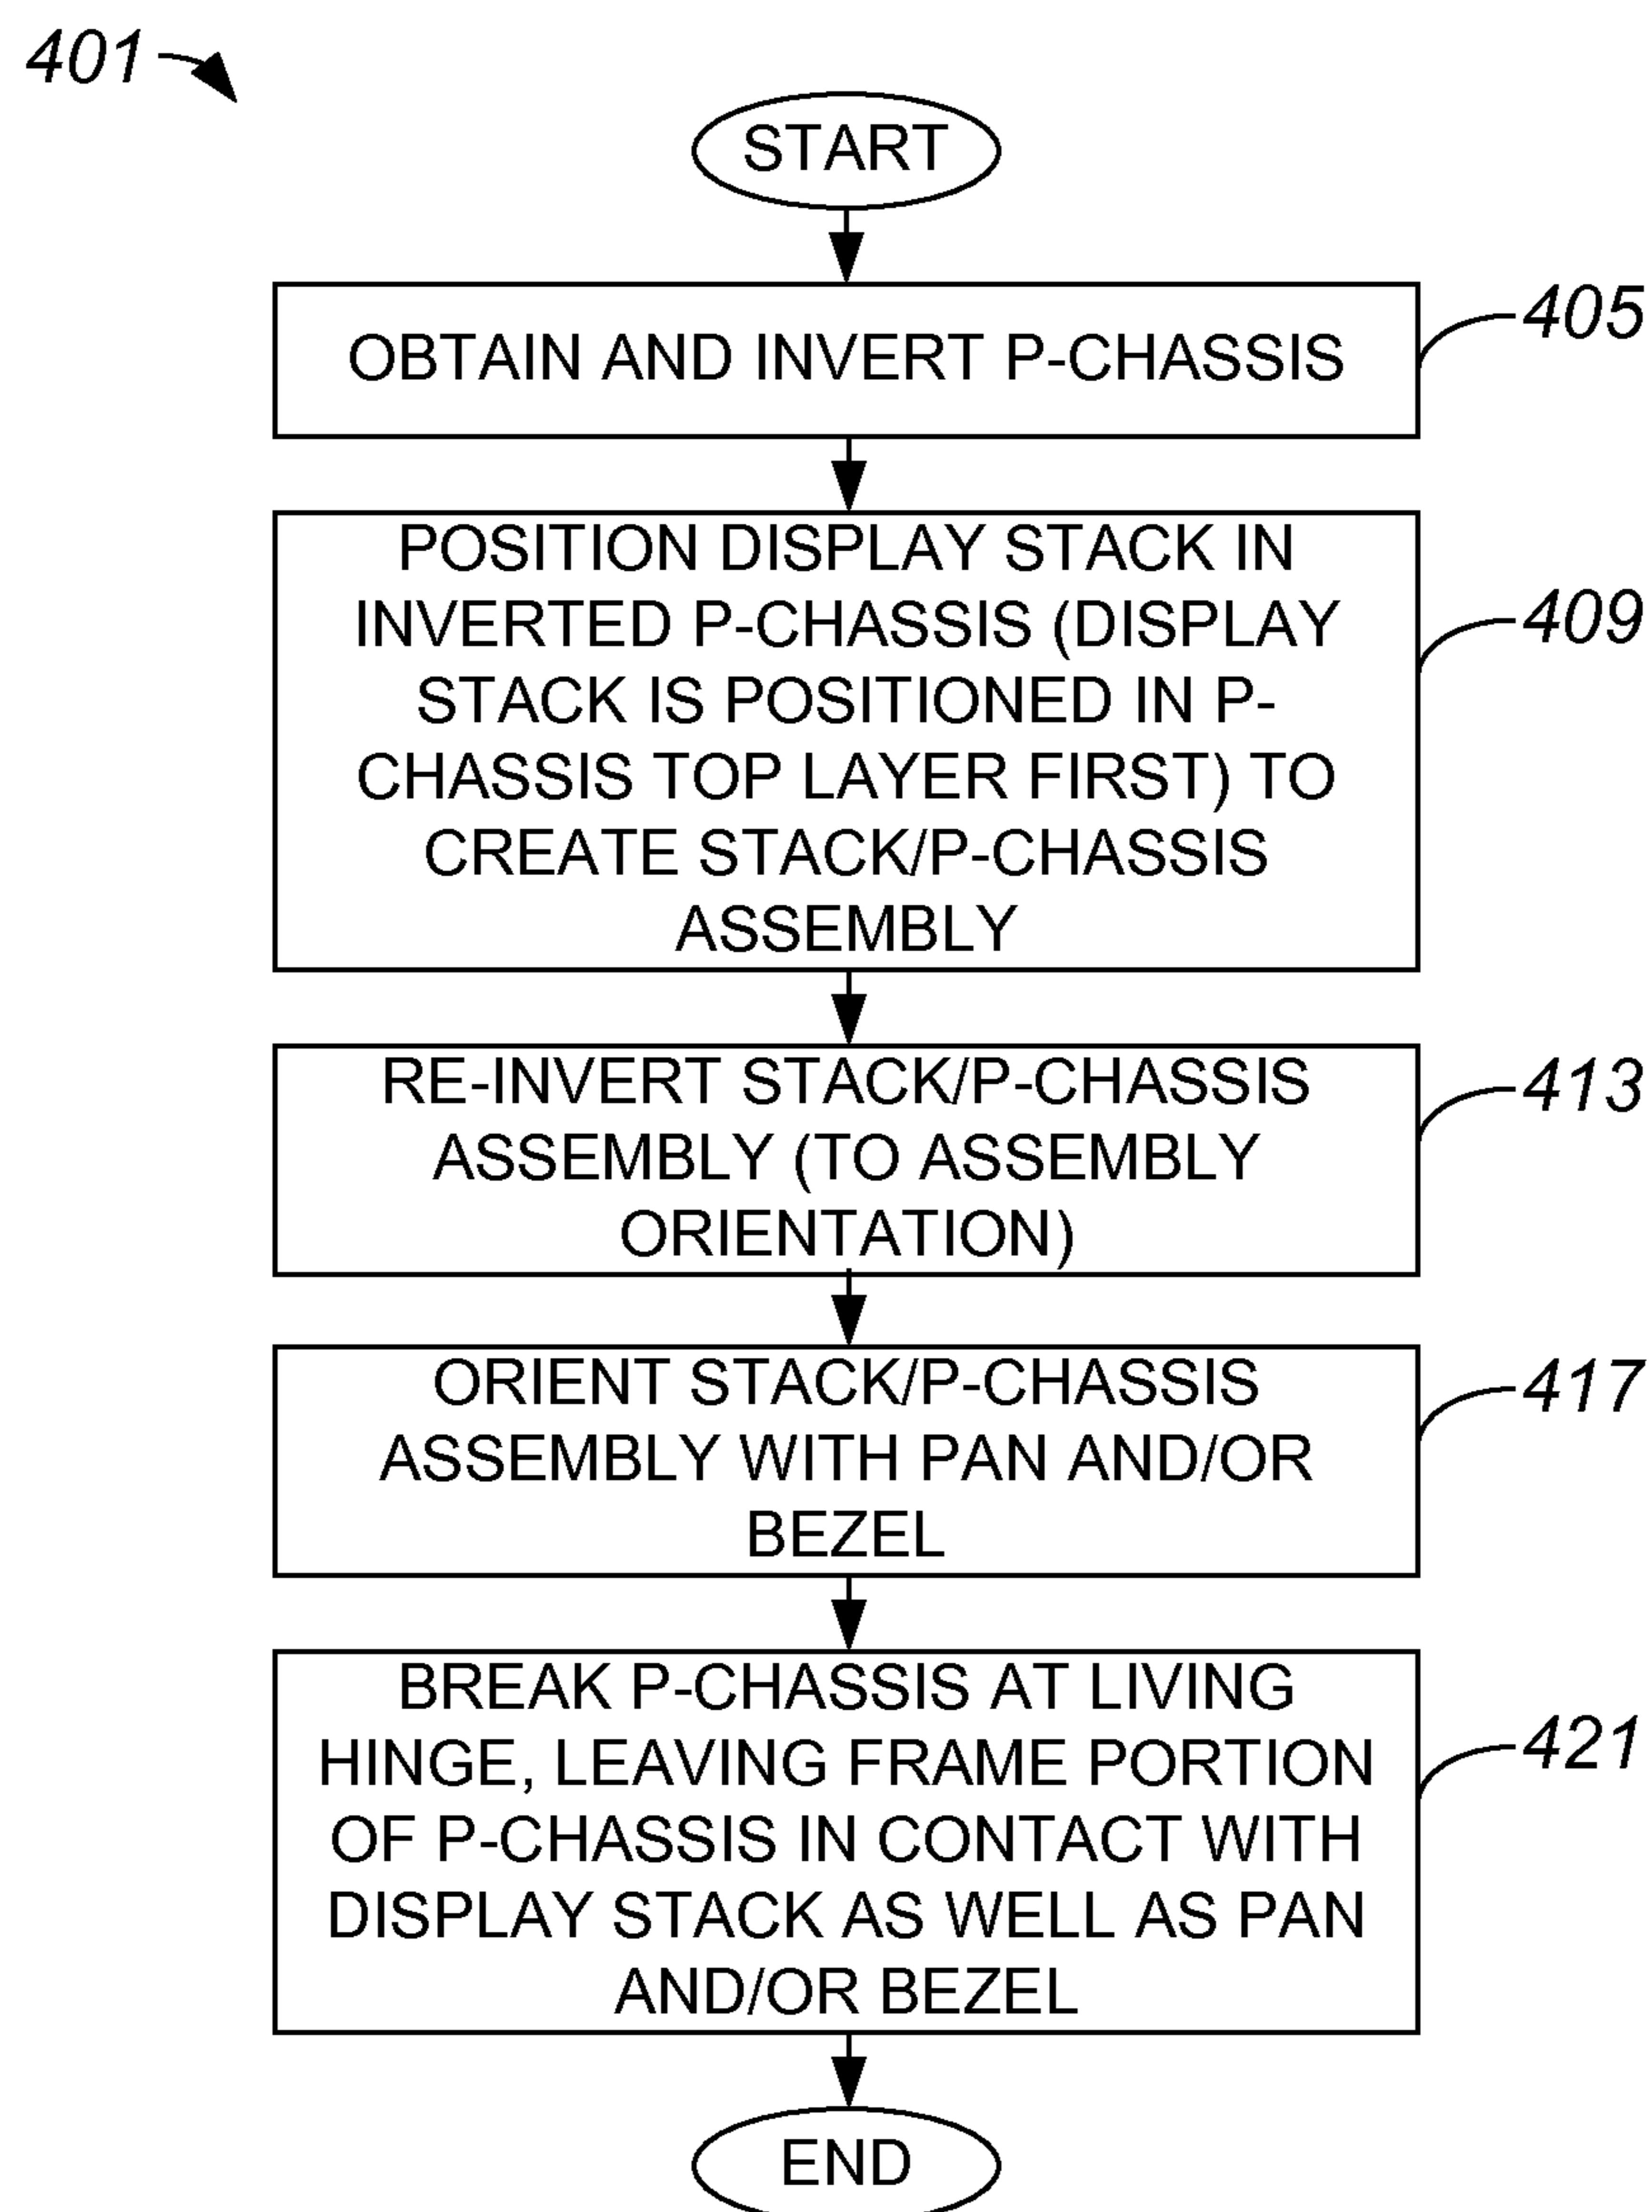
401

START

OBTAIN AND INVERT P-CHASSIS

405

POSITION DISPLAY STACK IN INVERTED P-CHASSIS (DISPLAY STACK IS POSITIONED IN P-CHASSIS TOP LAYER FIRST) TO CREATE STACK/P-CHASSIS ASSEMBLY

409

RE-INVERT STACK/P-CHASSIS ASSEMBLY (TO ASSEMBLY ORIENTATION)

413

ORIENT STACK/P-CHASSIS ASSEMBLY WITH PAN AND/OR BEZEL

417

BREAK P-CHASSIS AT LIVING HINGE, LEAVING FRAME PORTION OF P-CHASSIS IN CONTACT WITH DISPLAY STACK AS WELL AS PAN AND/OR BEZEL

421

END